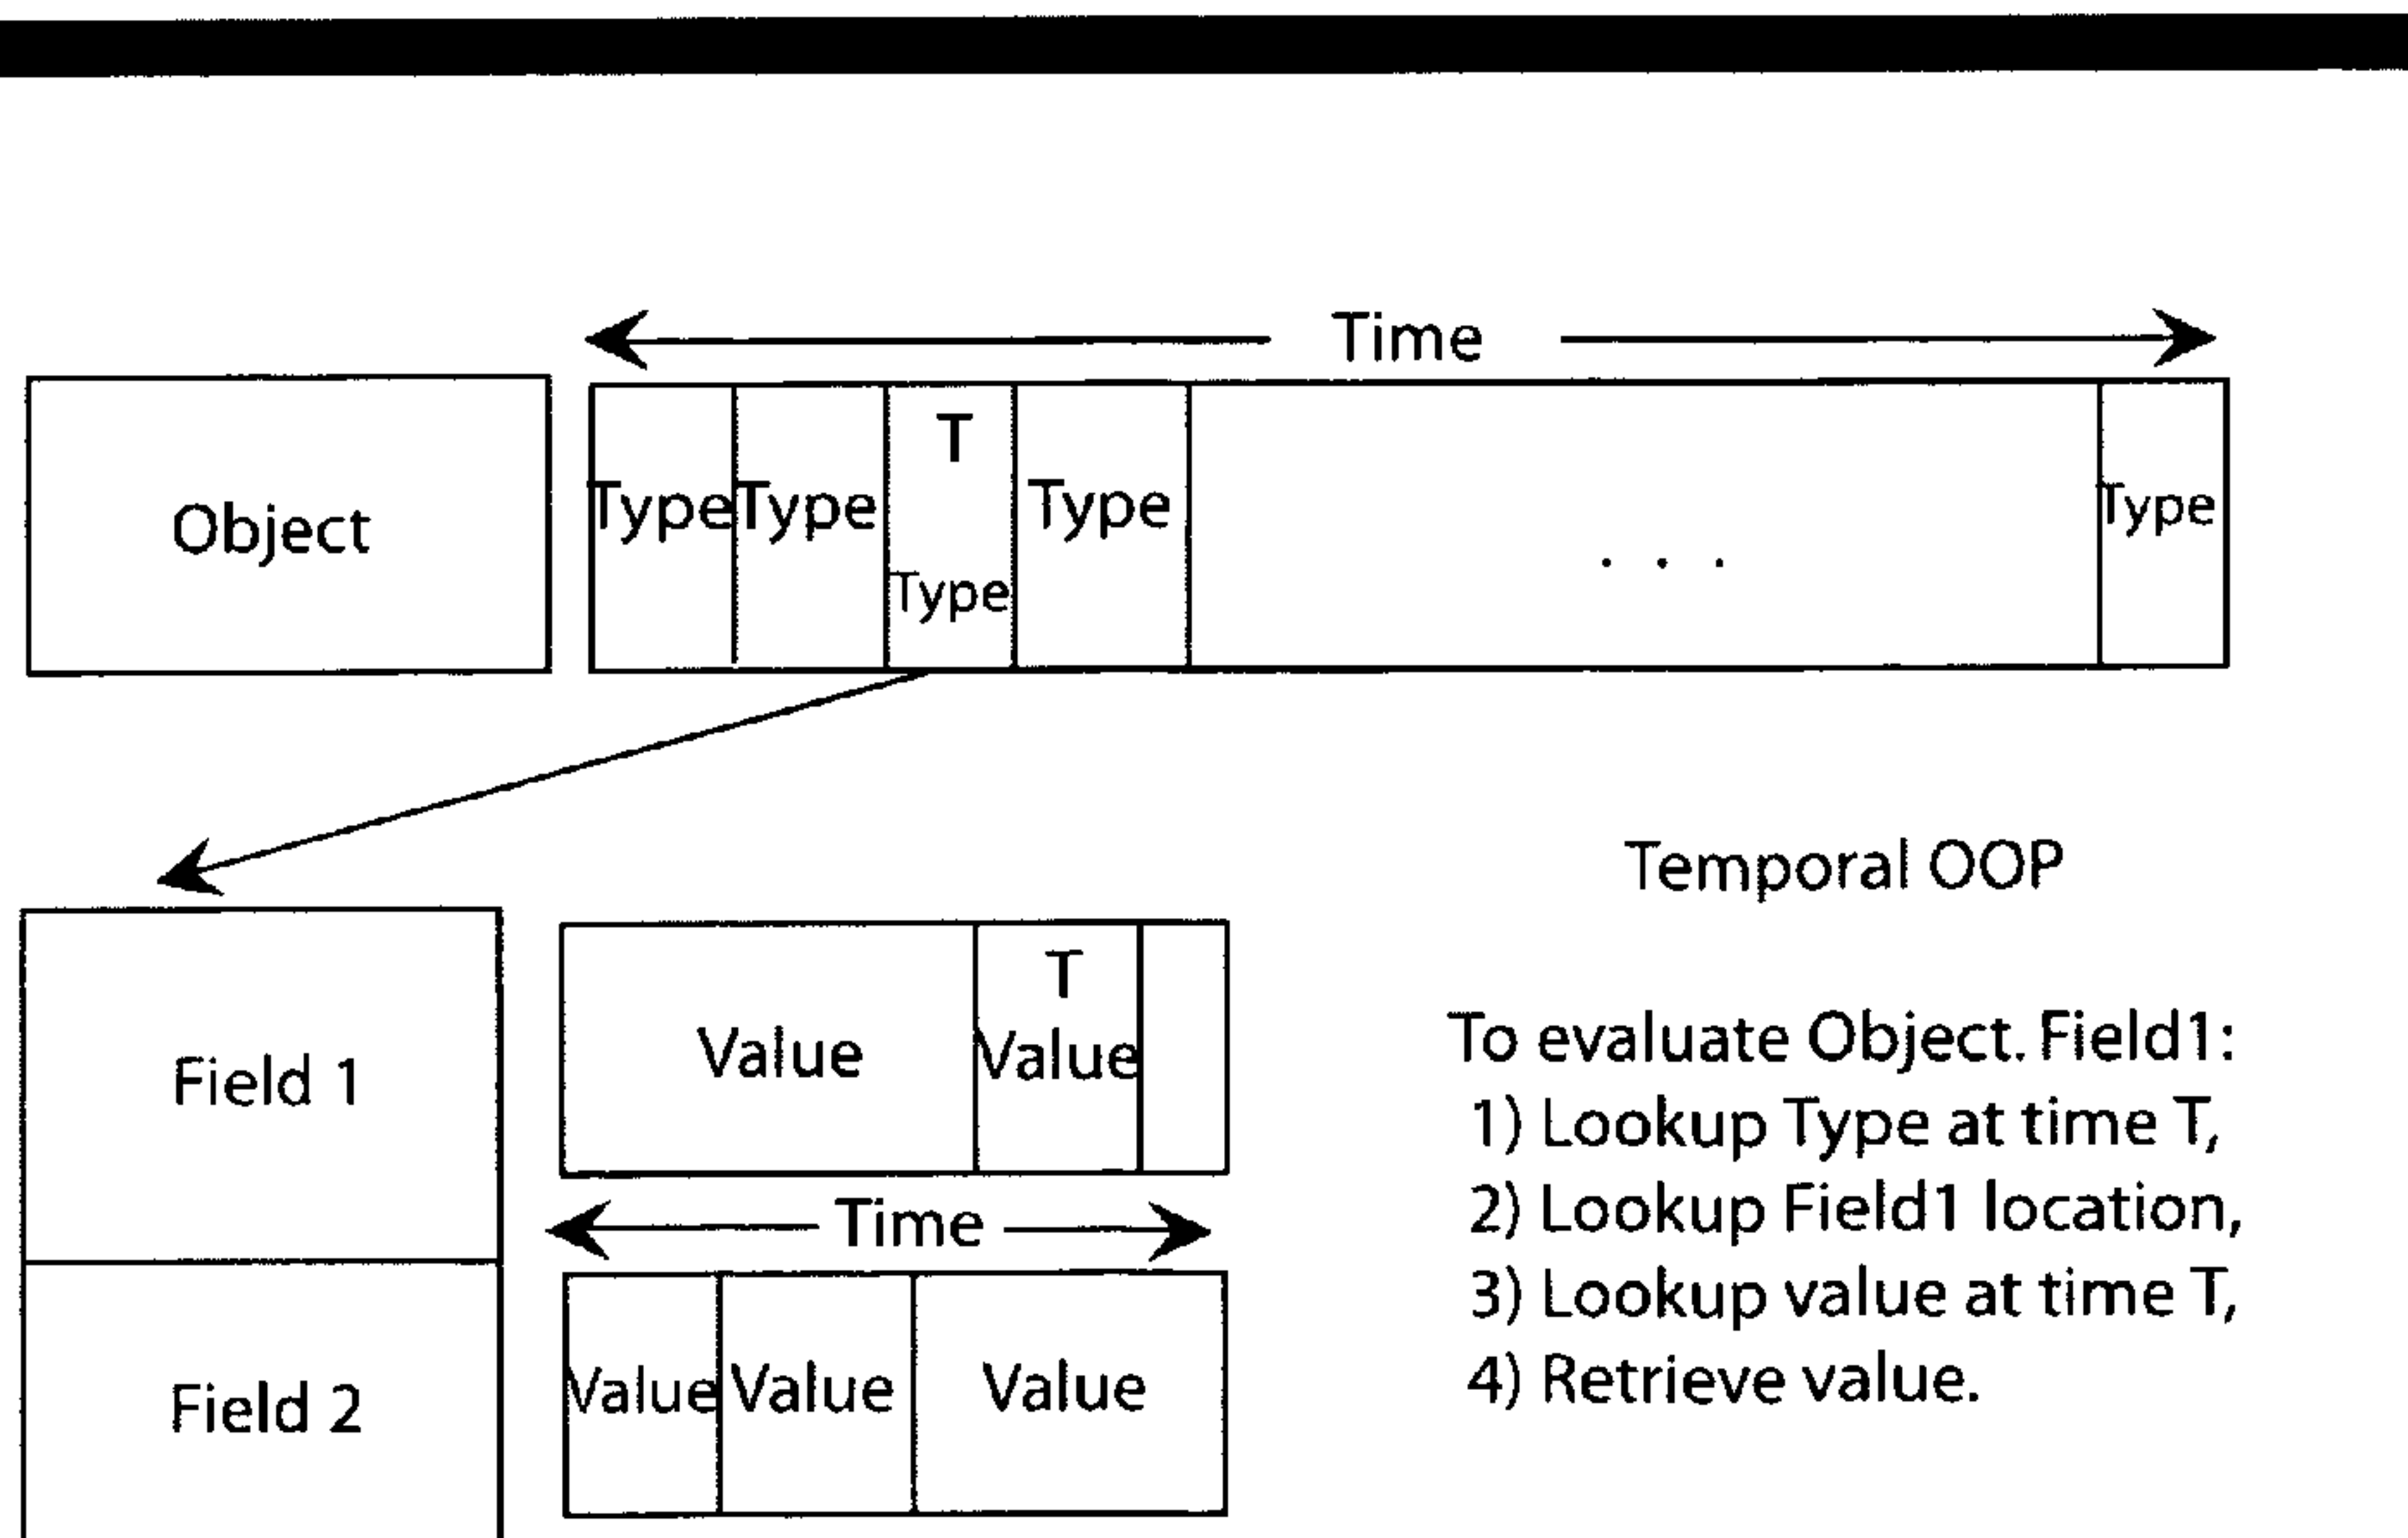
Time

Object

Type Type T Type Type . . . Type

Field 1

Value T Value

Time

Field 2

Value Value Value

Temporal OOP

To evaluate Object. Field1:
1) Lookup Type at time T,
2) Lookup Field1 location,
3) Lookup value at time T,
4) Retrieve value.